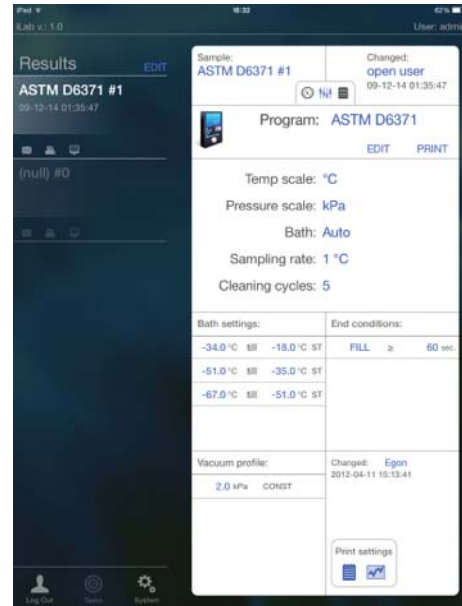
iPad
16:32
62%
iLab v.: 1.0
User: admi

Results
EDIT
ASTM D6371 #1
09-12-14 01:35:47

(null) #0

Sample:
ASTM D6371 #1
Changed:
open user
09-12-14 01:35:47

Program: ASTM D6371
EDIT
PRINT

Temp scale: °C
Pressure scale: kPa
Bath: Auto
Sampling rate: 1 °C
Cleaning cycles: 5

Bath settings:
-34.0 °C till -18.0 °C ST
-51.0 °C till -35.0 °C ST
-67.0 °C till -51.0 °C ST

End conditions:
FILL ≥ 60 sec.

Vacuum profile:
2.0 kPa CONST

Changed: Egon
2012-04-11 15:13:41

Print settings

Log Out
Tests
System